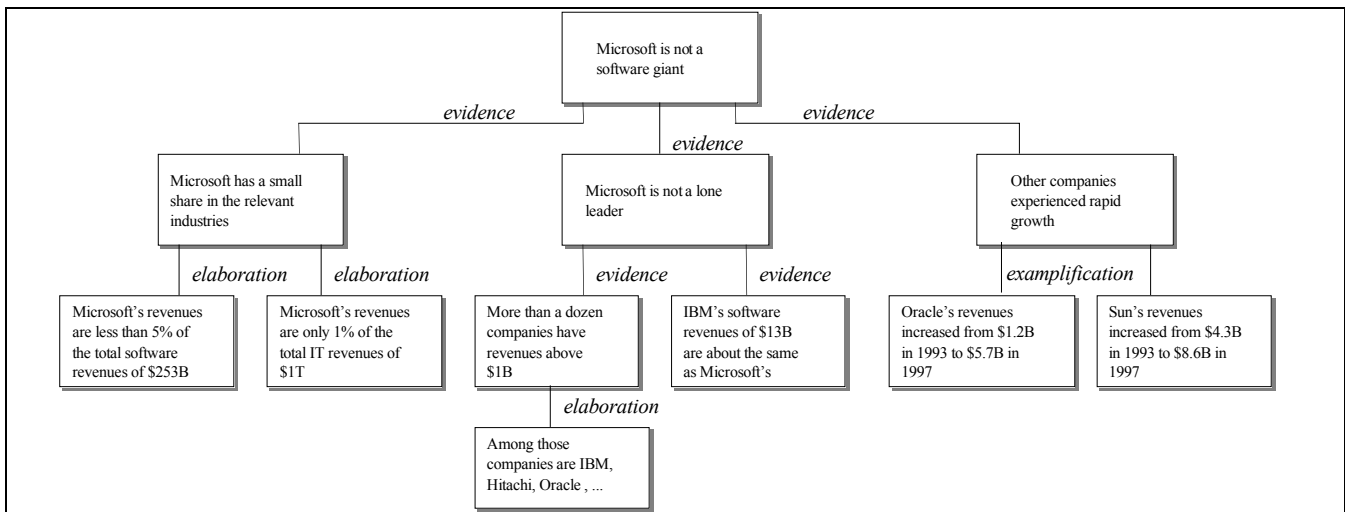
Microsoft is not a software giant

evidence

evidence

evidence

Microsoft has a small share in the relevant industries

Microsoft is not a lone leader

Other companies experienced rapid growth

elaboration

elaboration

evidence

evidence

examplification

Microsoft's revenues are less than 5% of the total software revenues of \$253B

Microsoft's revenues are only 1% of the total IT revenues of \$1T

More than a dozen companies have revenues above \$1B

IBM's software revenues of \$13B are about the same as Microsoft's

Oracle's revenues increased from \$1.2B in 1993 to \$5.7B in 1997

Sun's revenues increased from \$4.3B in 1993 to \$8.6B in 1997

elaboration

Among those companies are IBM, Hitachi, Oracle , ...